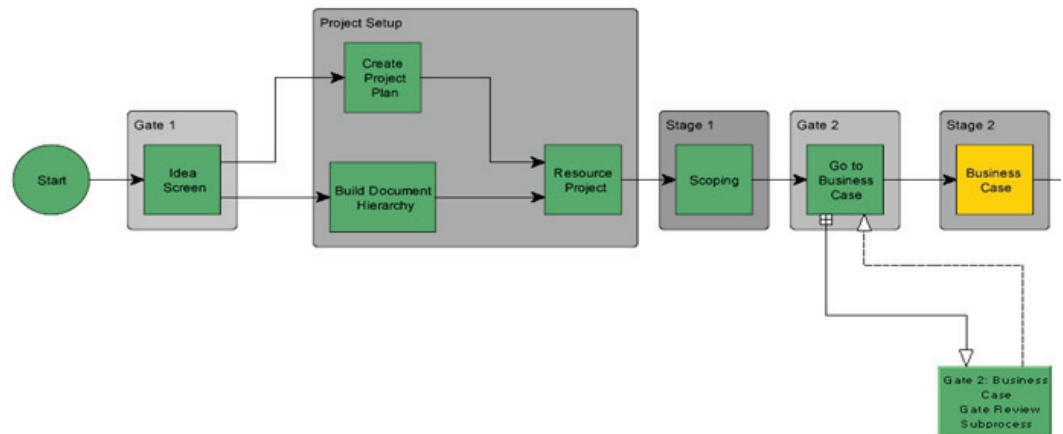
Project Setup

Create Project Plan

Gate 1

Idea Screen

Start

Build Document Hierarchy

Resource Project

Stage 1

Scoping

Gate 2

Go to Business Case

Stage 2

Business Case

Gate 2: Business Case Gate Review Subprocess